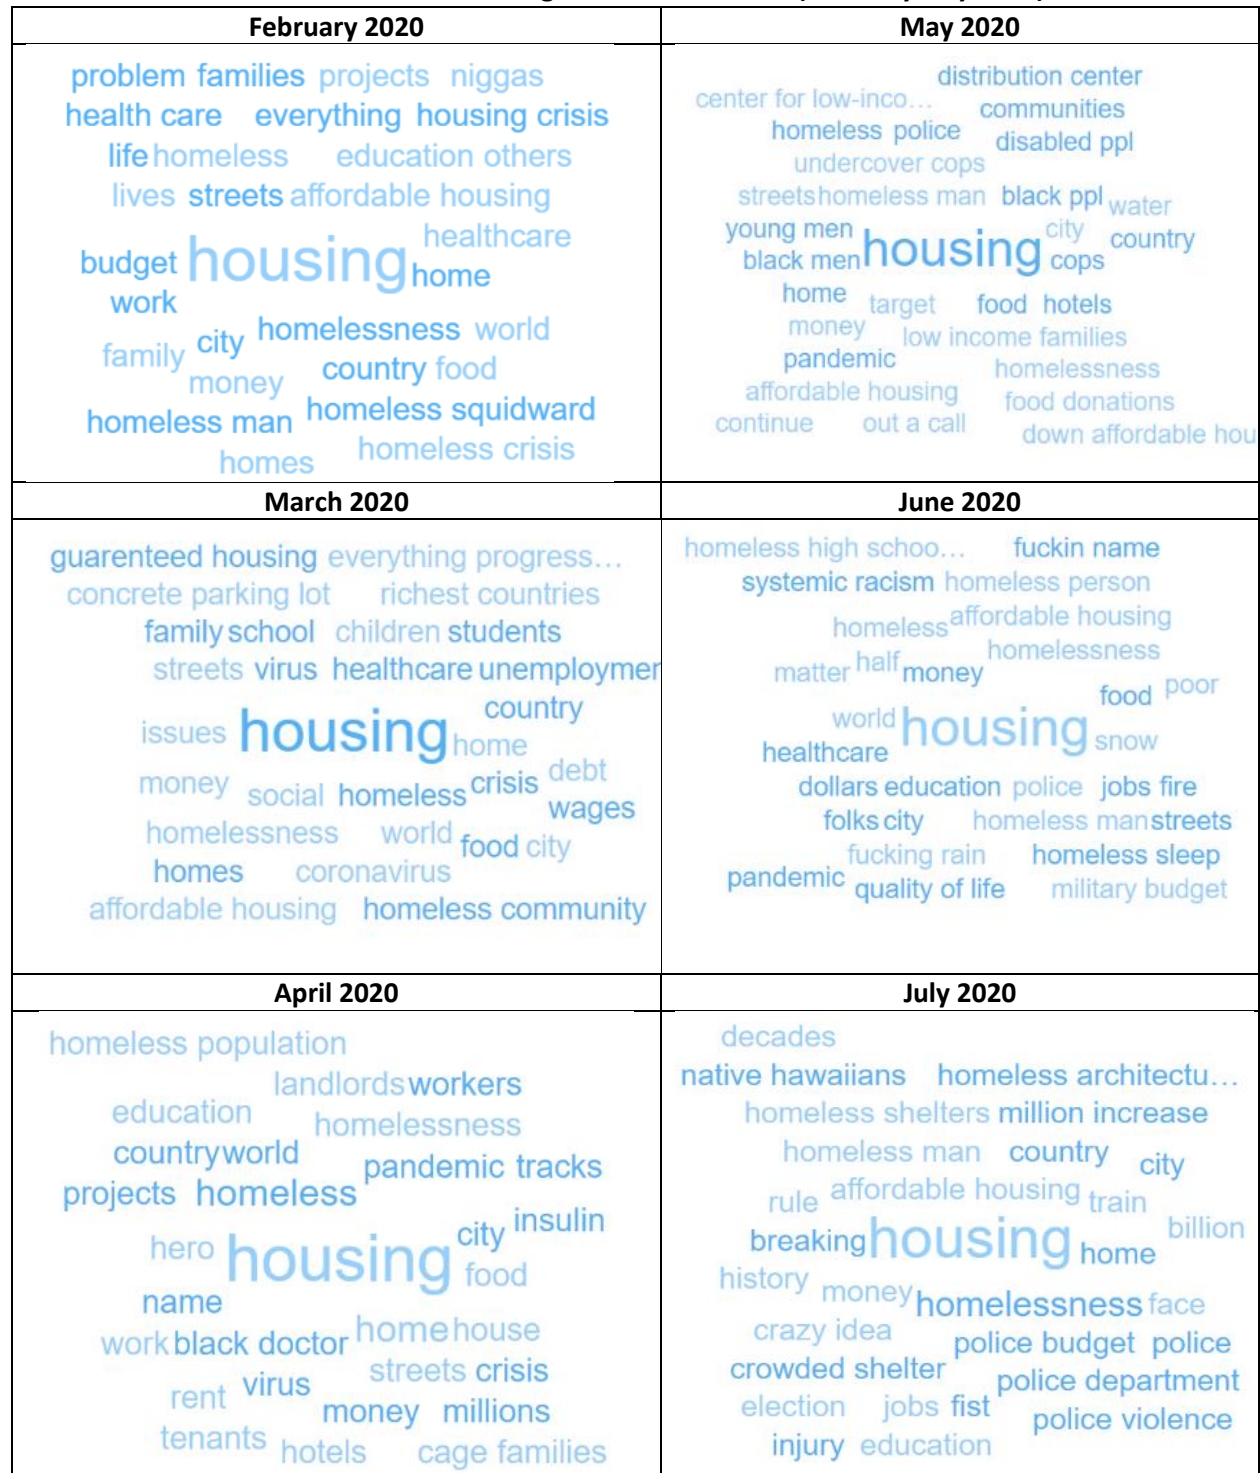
| February 2020 | May 2020 |
|---|---|
| problem families projects niggas health care everything housing crisis life homeless education others lives streets affordable housing healthcare budget housing home work city homelessness world family money country food homeless man homeless squidward homeless crisis homes | distribution center center for low-inco… communities homeless police disabled ppl undercover cops streets homeless man black ppl water young men city country black men housing cops home target food hotels money low income families pandemic homelessness affordable housing food donations continue out a call down affordable hou |
| **March 2020** | **June 2020** |
| guarenteed housing everything progress… concrete parking lot richest countries family school children students streets virus healthcare unemploymer country issues housing home money social homeless crisis debt wages homelessness world food city homes coronavirus affordable housing homeless community | homeless high schoo… fuckin name systemic racism homeless person homeless affordable housing homelessness matter half money food poor world housing snow healthcare dollars education police jobs fire folks city homeless man streets fucking rain homeless sleep pandemic quality of life military budget |
| **April 2020** | **July 2020** |
| homeless population landlords workers education homelessness country world pandemic tracks projects homeless city insulin hero housing food name work black doctor home house streets crisis rent virus money millions tenants hotels cage families | decades native hawaiians homeless architectu… homeless shelters million increase homeless man country city rule affordable housing train breaking housing home billion history money homelessness face crazy idea police budget police crowded shelter police department election jobs fist police violence injury education |